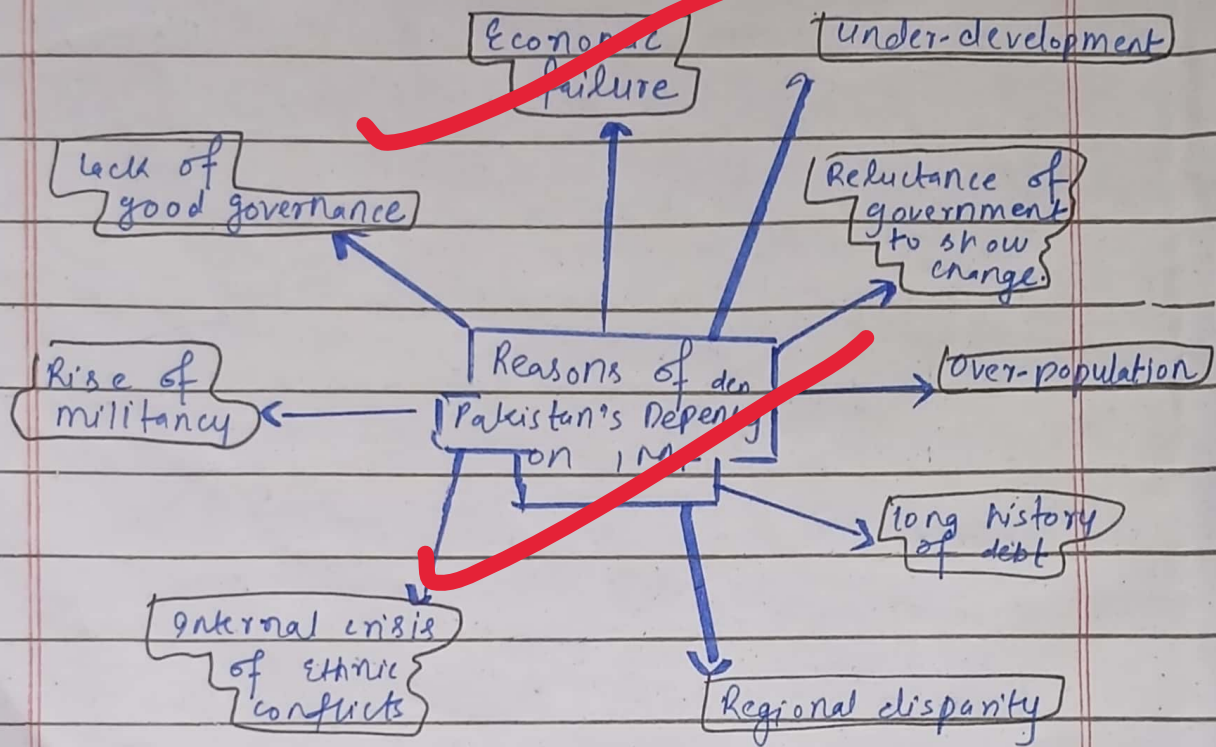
Economic failure

under-development

lack of good governance

Reluctance of government to show change.

Reasons of den Pakistan's Depeny on IMF

Rise of militancy

Over-population

long history of debt

Internal crisis of Ethnic conflicts

Regional disparity